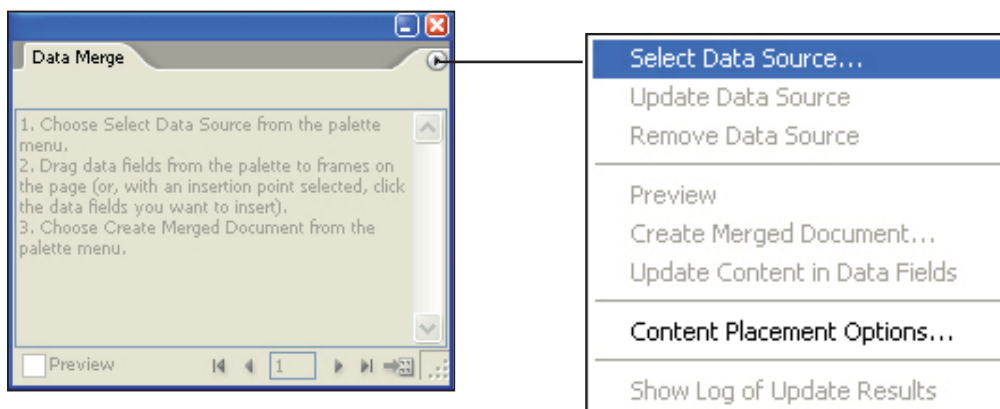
Data Merge

1. Choose Select Data Source from the palette menu.
2. Drag data fields from the palette to frames on the page (or, with an insertion point selected, click the data fields you want to insert).
3. Choose Create Merged Document from the palette menu.

Preview

1

Select Data Source...
Update Data Source
Remove Data Source

Preview
Create Merged Document...
Update Content in Data Fields

Content Placement Options...

Show Log of Update Results